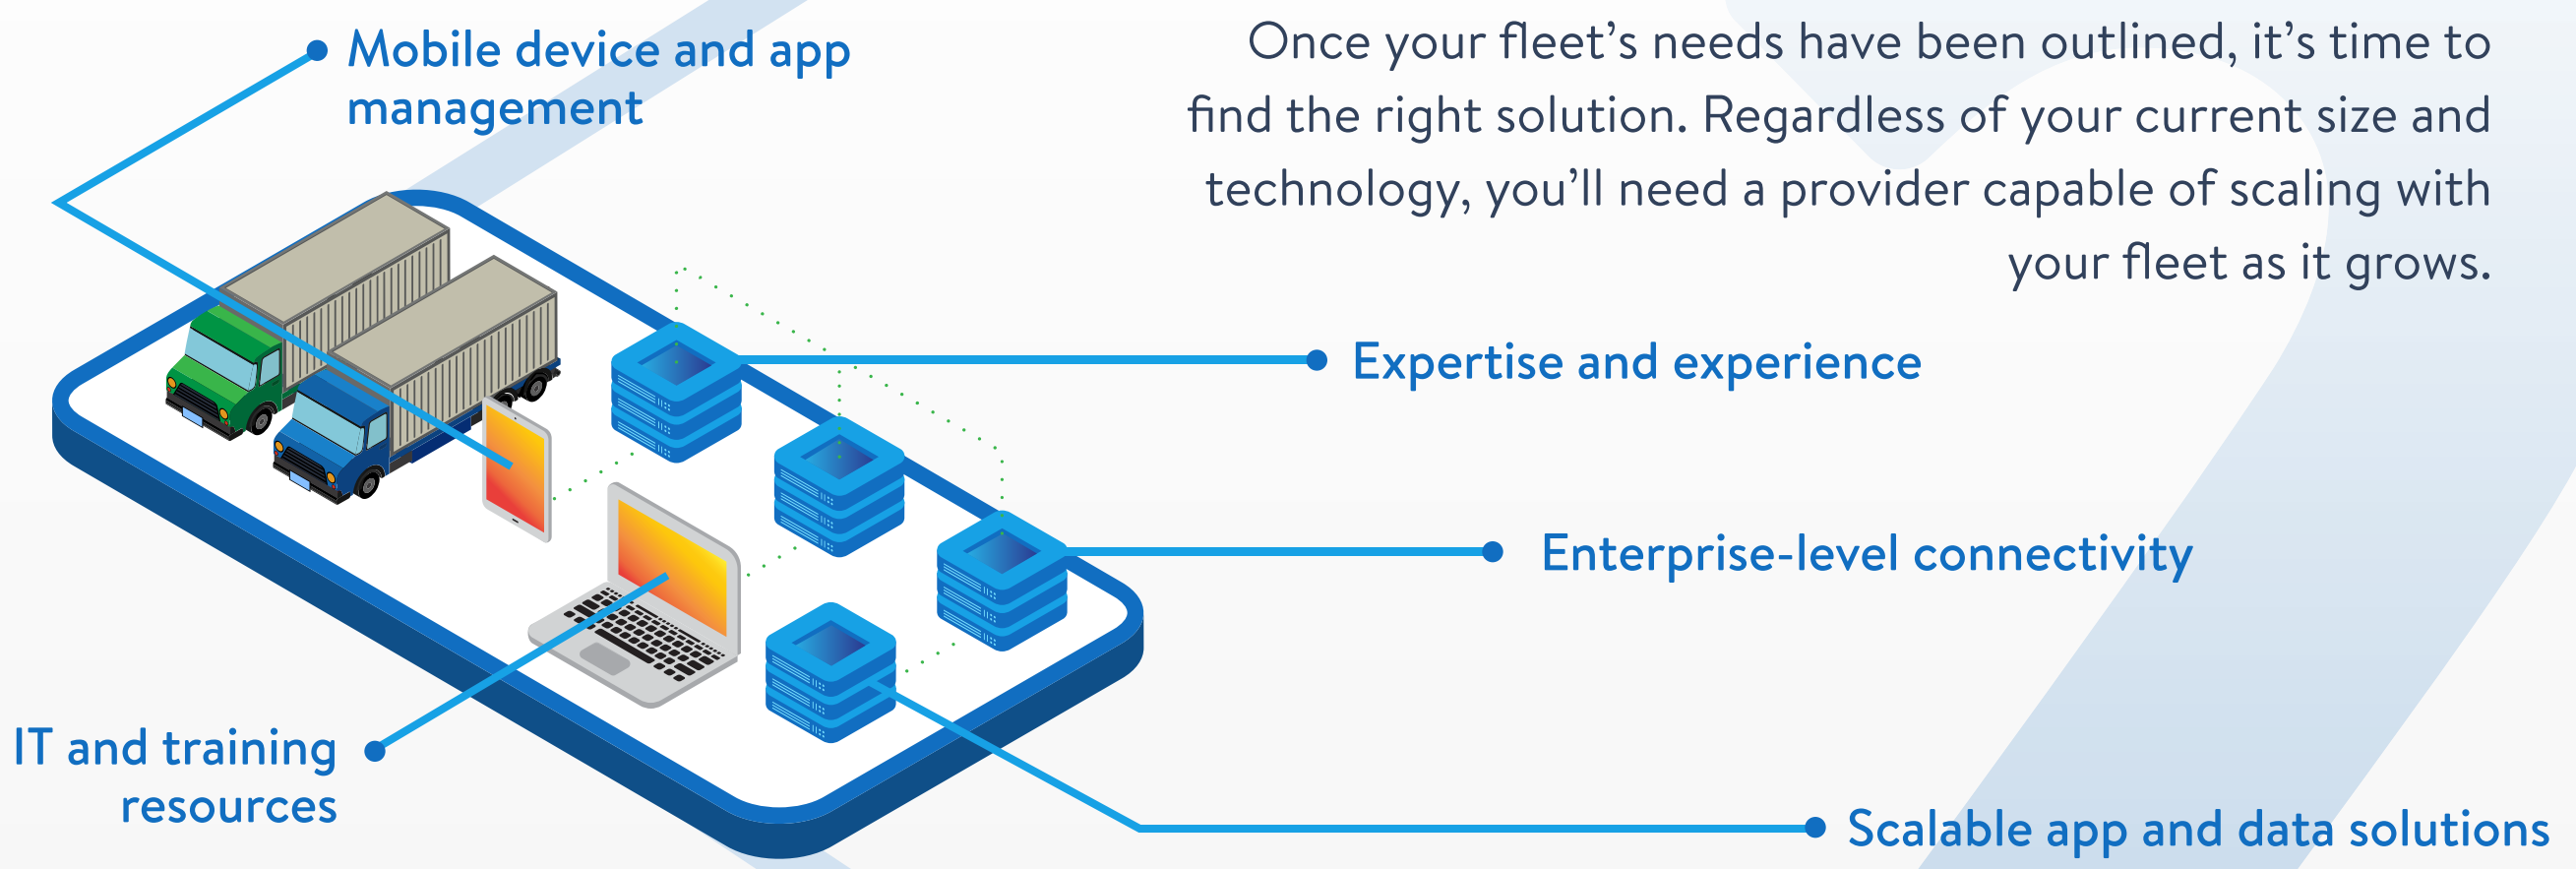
Mobile device and app management

Once your fleet's needs have been outlined, it's time to find the right solution. Regardless of your current size and technology, you'll need a provider capable of scaling with your fleet as it grows.

Expertise and experience

Enterprise-level connectivity

IT and training resources

Scalable app and data solutions